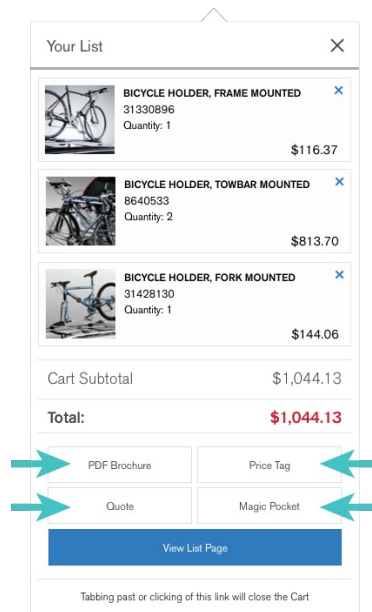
Your List

BICYCLE HOLDER, FRAME MOUNTED
31330896
Quantity: 1
$116.37

BICYCLE HOLDER, TOWBAR MOUNTED
8640533
Quantity: 2
$813.70

BICYCLE HOLDER, FORK MOUNTED
31428130
Quantity: 1
$144.06

Cart Subtotal $1,044.13

Total: $1,044.13

PDF Brochure
Price Tag
Quote
Magic Pocket

View List Page

Tabbing past or clicking of this link will close the Cart